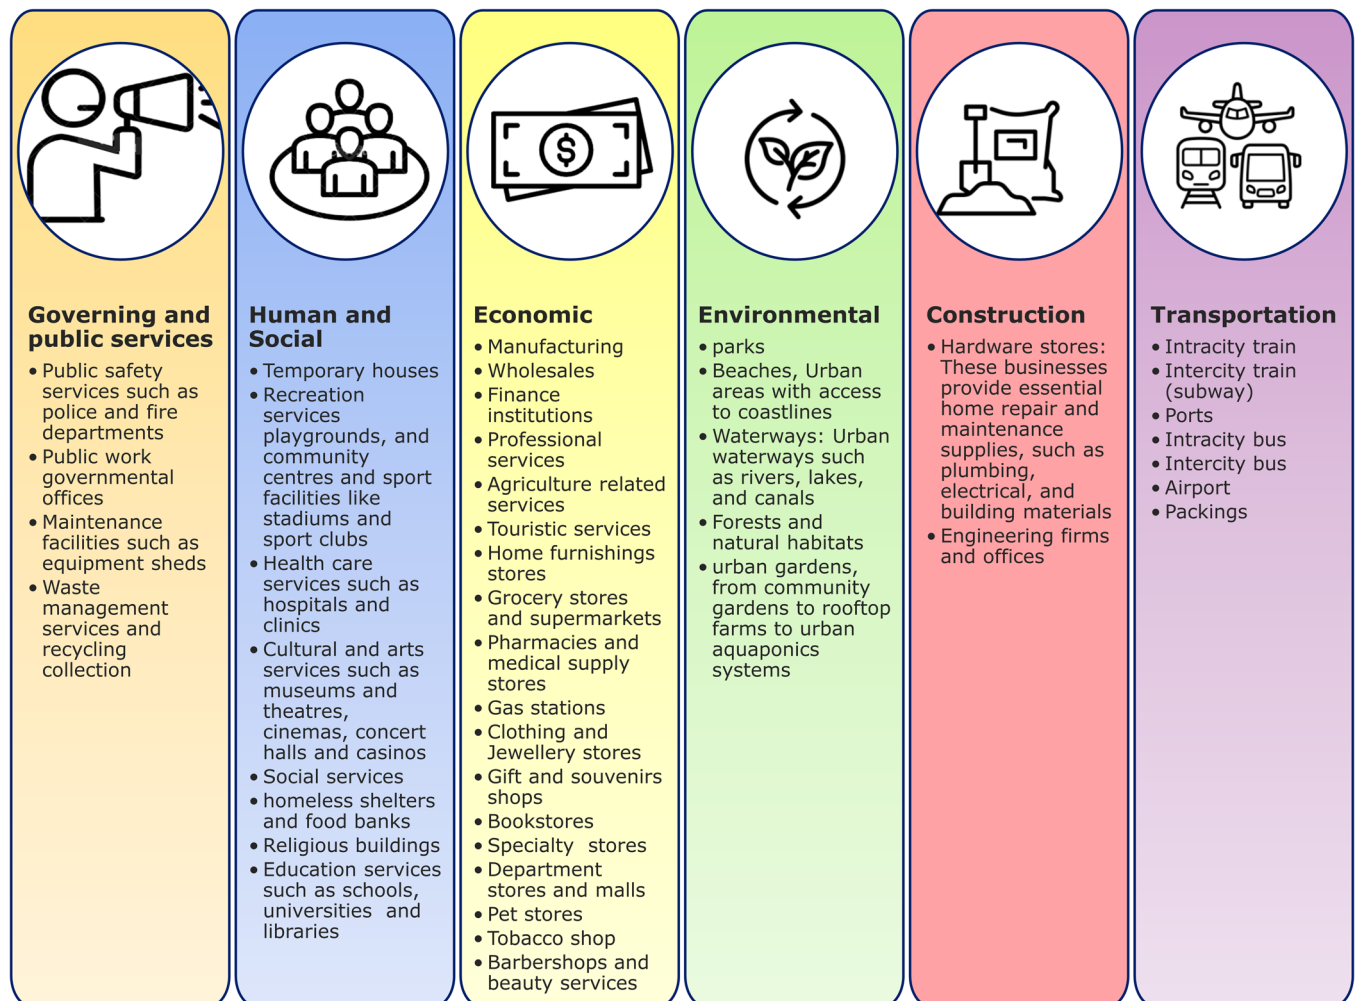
Governing and public services

- Public safety services such as police and fire departments
- Public work governmental offices
- Maintenance facilities such as equipment sheds
- Waste management services and recycling collection

Human and Social

- Temporary houses
- Recreation services playgrounds, and community centres and sport facilities like stadiums and sport clubs
- Health care services such as hospitals and clinics
- Cultural and arts services such as museums and theatres, cinemas, concert halls and casinos
- Social services
- homeless shelters and food banks
- Religious buildings
- Education services such as schools, universities and libraries

Economic

- Manufacturing
- Wholesales
- Finance institutions
- Professional services
- Agriculture related services
- Touristic services
- Home furnishings stores
- Grocery stores and supermarkets
- Pharmacies and medical supply stores
- Gas stations
- Clothing and Jewellery stores
- Gift and souvenirs shops
- Bookstores
- Specialty stores
- Department stores and malls
- Pet stores
- Tobacco shop
- Barbershops and beauty services

Environmental

- parks
- Beaches, Urban areas with access to coastlines
- Waterways: Urban waterways such as rivers, lakes, and canals
- Forests and natural habitats
- urban gardens, from community gardens to rooftop farms to urban aquaponics systems

Construction

- Hardware stores: These businesses provide essential home repair and maintenance supplies, such as plumbing, electrical, and building materials
- Engineering firms and offices

Transportation

- Intracity train
- Intercity train (subway)
- Ports
- Intracity bus
- Intercity bus
- Airport
- Packings